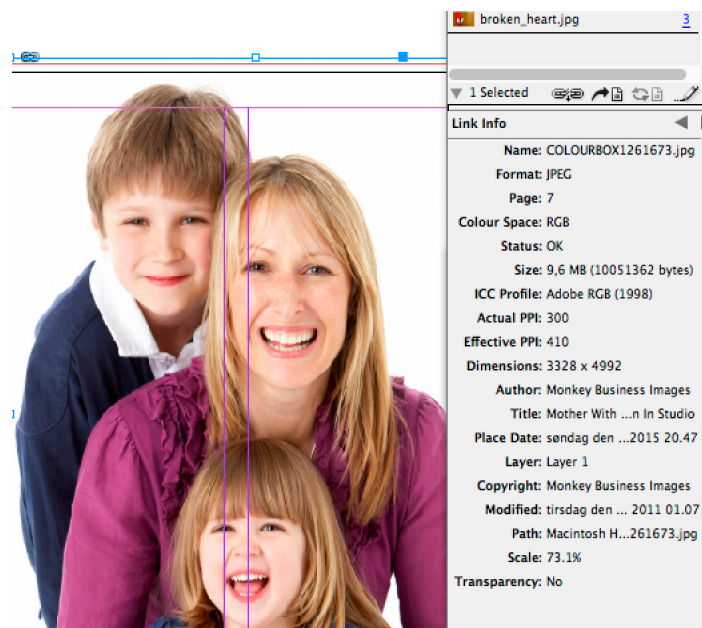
broken_heart.jpg 3

1 Selected

Link Info

Name: COLOURBOX1261673.jpg
Format: JPEG
Page: 7
Colour Space: RGB
Status: OK
Size: 9,6 MB (10051362 bytes)
ICC Profile: Adobe RGB (1998)
Actual PPI: 300
Effective PPI: 410
Dimensions: 3328 x 4992
Author: Monkey Business Images
Title: Mother With ...n In Studio
Place Date: søndag den ...2015 20.47
Layer: Layer 1
Copyright: Monkey Business Images
Modified: tirsdag den ... 2011 01.07
Path: Macintosh H...261673.jpg
Scale: 73.1%
Transparency: No